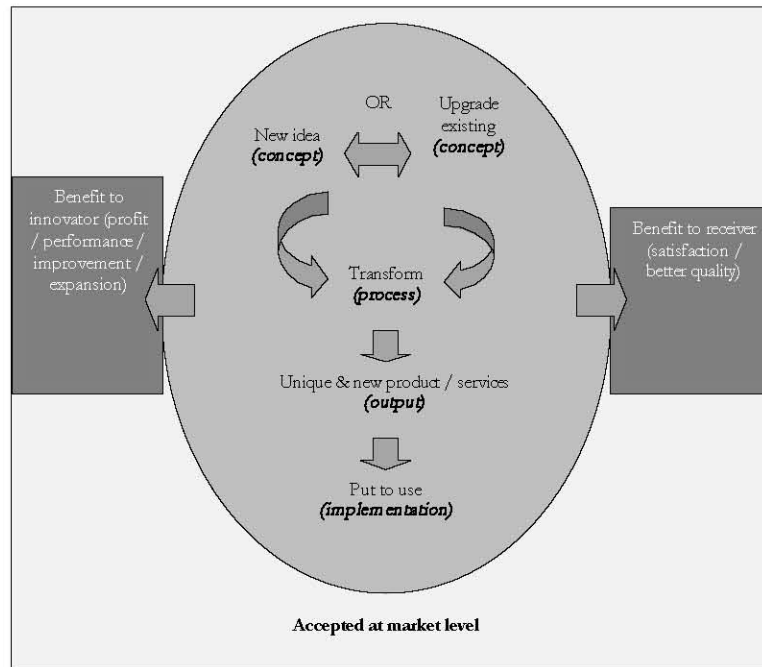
OR

New idea
*(concept)*

Upgrade existing
*(concept)*

Benefit to innovator (profit / performance / improvement / expansion)

Benefit to receiver (satisfaction / better quality)

Transform
*(process)*

Unique & new product / services
*(output)*

Put to use
*(implementation)*

**Accepted at market level**